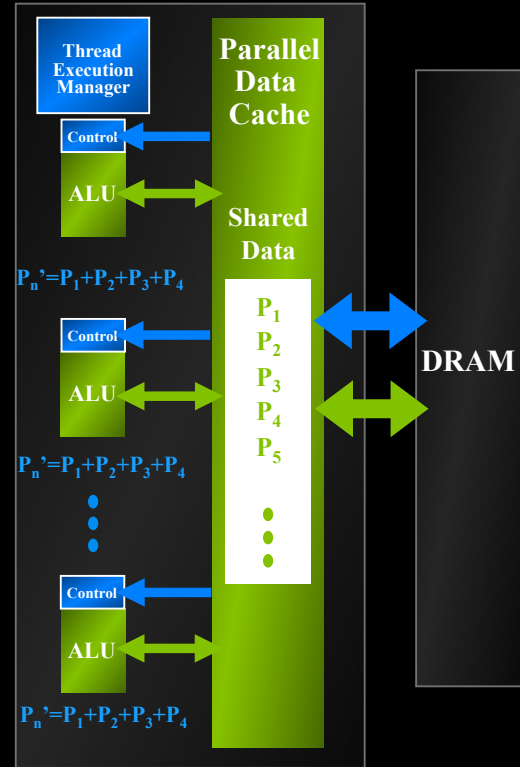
Thread Execution Manager

Parallel Data Cache

Control

ALU

Shared Data

$P_n$'=$P_1$+$P_2$+$P_3$+$P_4$

$P_1$
$P_2$
$P_3$
$P_4$
$P_5$

Control

ALU

DRAM

$P_n$'=$P_1$+$P_2$+$P_3$+$P_4$

Control

ALU

$P_n$'=$P_1$+$P_2$+$P_3$+$P_4$